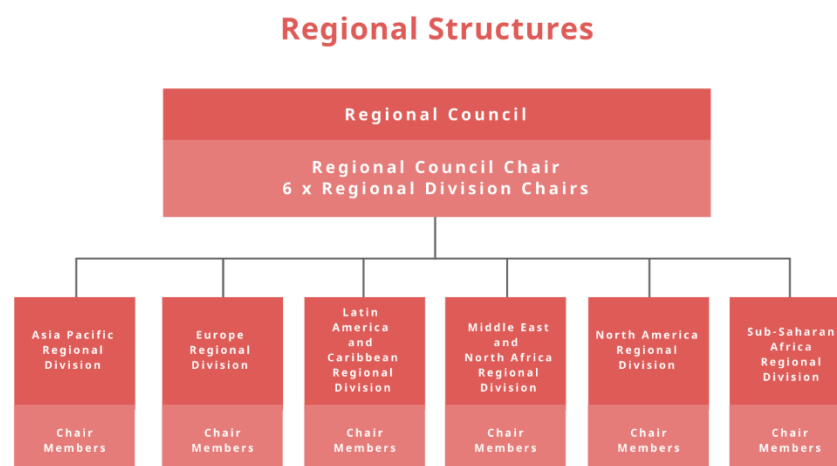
Regional Structures

Regional Council

Regional Council Chair
6 x Regional Division Chairs

Asia Pacific Regional Division

Chair
Members

Europe Regional Division

Chair
Members

Latin America and Caribbean Regional Division

Chair
Members

Middle East and North Africa Regional Division

Chair
Members

North America Regional Division

Chair
Members

Sub-Saharan Africa Regional Division

Chair
Members